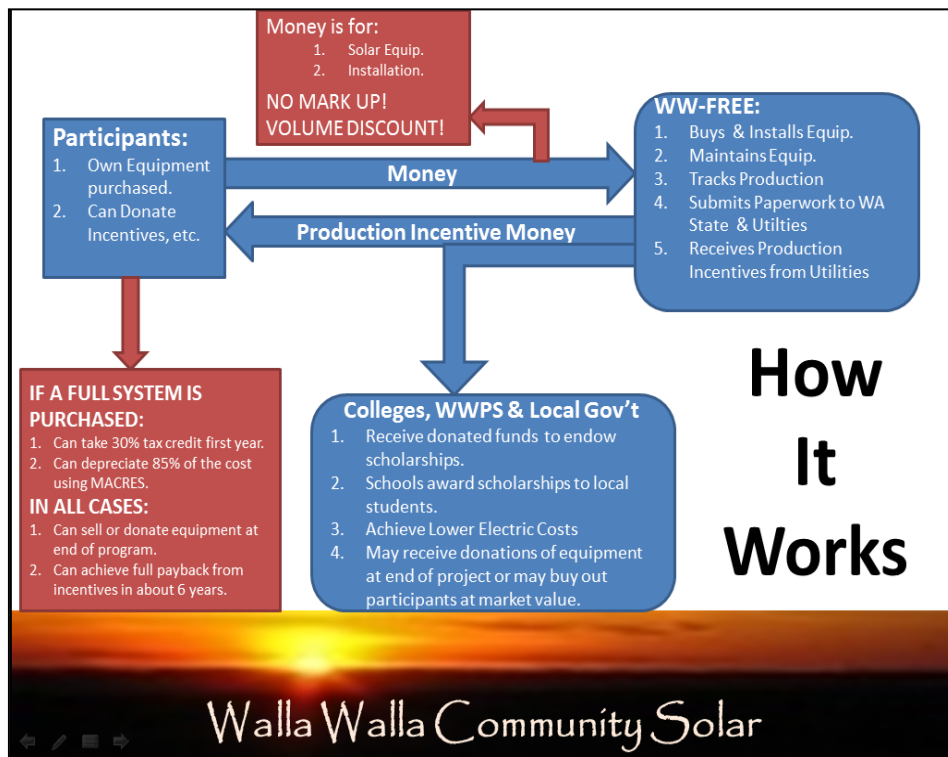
Money is for:
1. Solar Equip.
2. Installation.

NO MARK UP!
VOLUME DISCOUNT!

Participants:
1. Own Equipment purchased.
2. Can Donate Incentives, etc.

Money

Production Incentive Money

WW-FREE:
1. Buys & Installs Equip.
2. Maintains Equip.
3. Tracks Production
4. Submits Paperwork to WA State & Utilties
5. Receives Production Incentives from Utilities

How It Works

IF A FULL SYSTEM IS PURCHASED:
1. Can take 30% tax credit first year.
2. Can depreciate 85% of the cost using MACRES.

IN ALL CASES:
1. Can sell or donate equipment at end of program.
2. Can achieve full payback from incentives in about 6 years.

Colleges, WWPS & Local Gov't
1. Receive donated funds to endow scholarships.
2. Schools award scholarships to local students.
3. Achieve Lower Electric Costs
4. May receive donations of equipment at end of project or may buy out participants at market value.

Walla Walla Community Solar